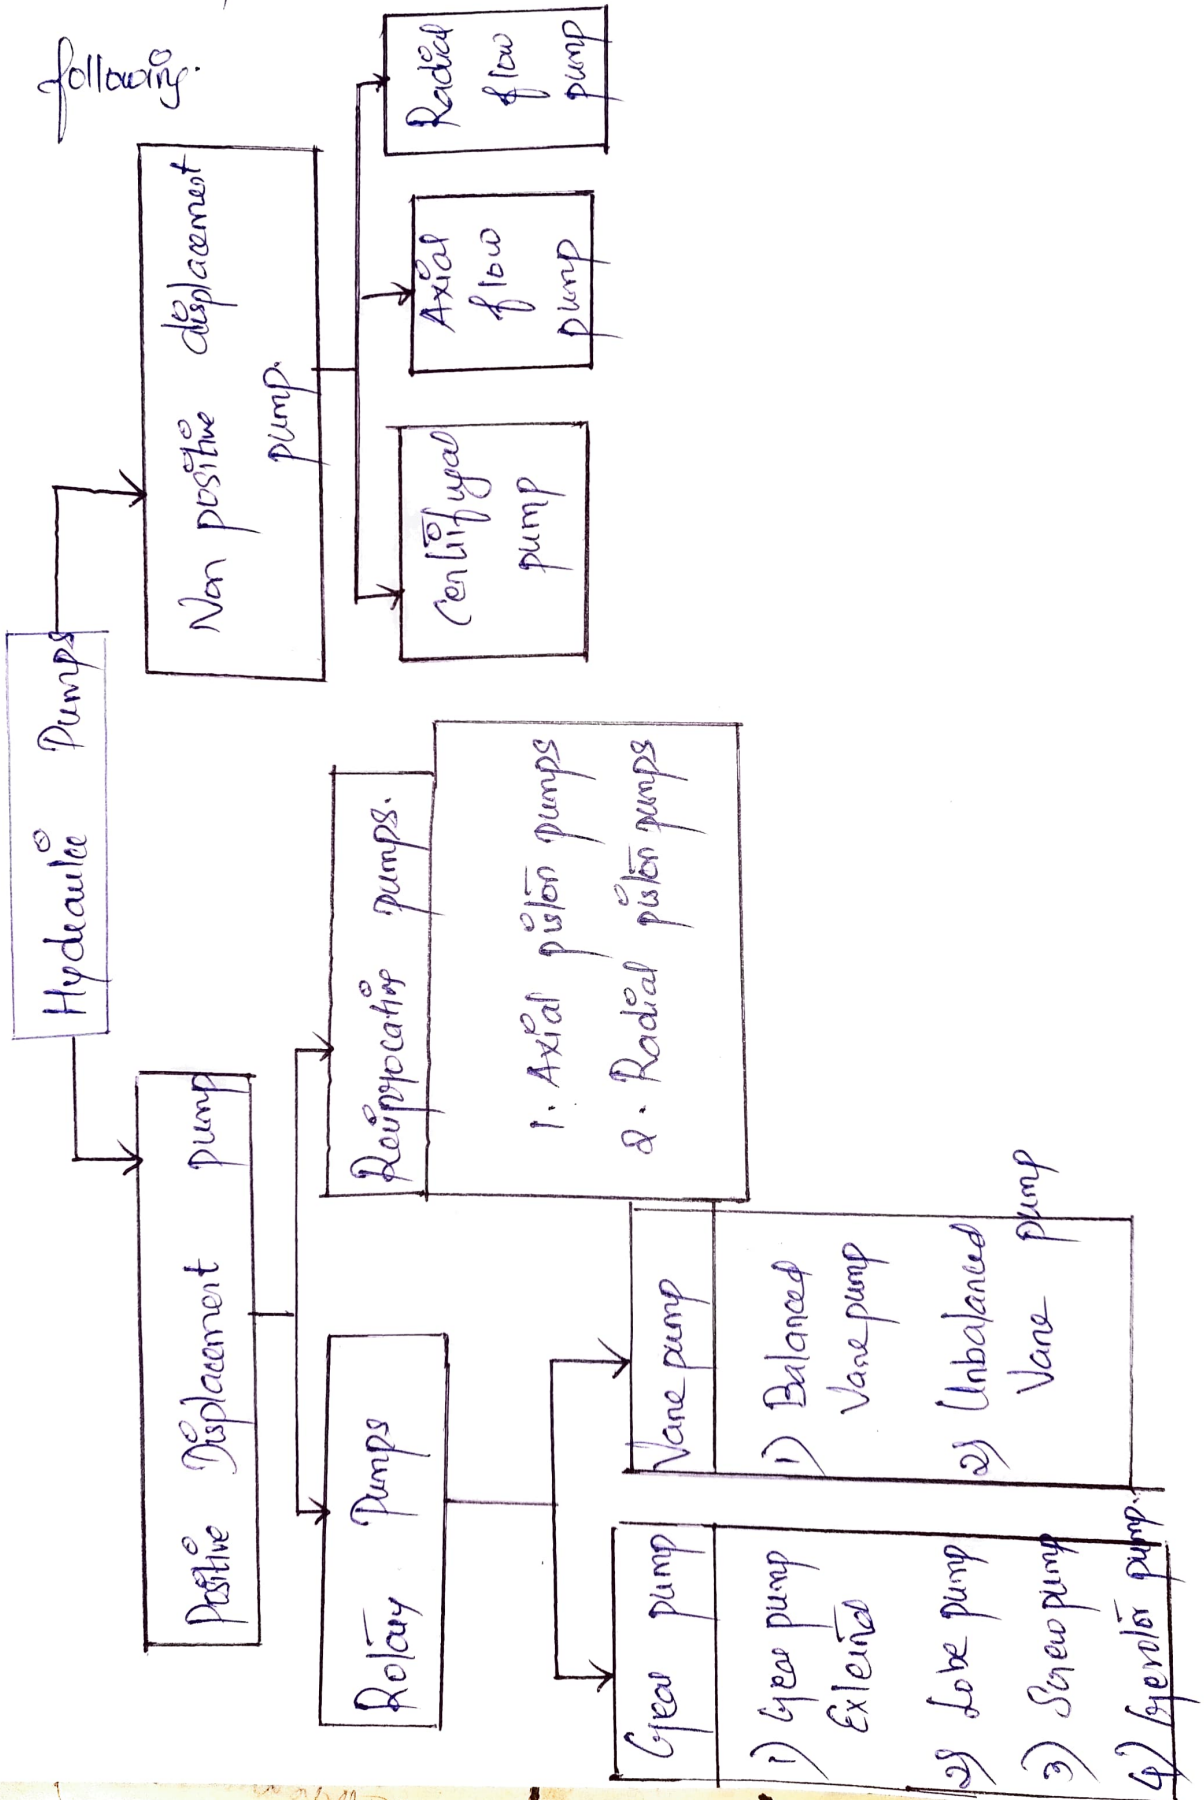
following.

Hydraulic Pumps

Positive Displacement pump

Non positive displacement pump.

Centrifugal pump

Axial flow pump

Radial flow pump

Reciprocating pumps.

1. Axial piston pumps
2. Radial piston pumps

Rotary Pumps

Vane pump

1) Balanced Vane pump
2) Unbalanced Vane pump

Gear pump

1) Gear pump Extend
2) Lobe pump
3) Screw pump
4) Gerotor pump.